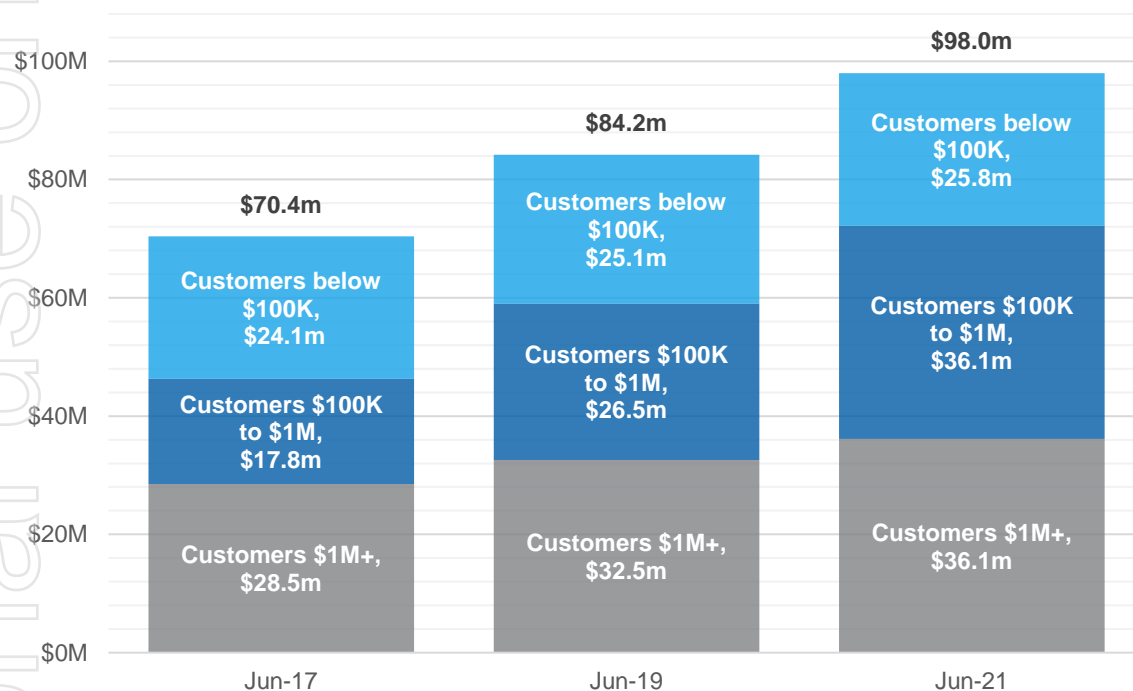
$100M
$80M
$60M
$40M
$20M
$0M

$70.4m

Customers below $100K, $24.1m

Customers $100K to $1M, $17.8m

Customers $1M+, $28.5m

$84.2m

Customers below $100K, $25.1m

Customers $100K to $1M, $26.5m

Customers $1M+, $32.5m

$98.0m

Customers below $100K, $25.8m

Customers $100K to $1M, $36.1m

Customers $1M+, $36.1m

Jun-17
Jun-19
Jun-21